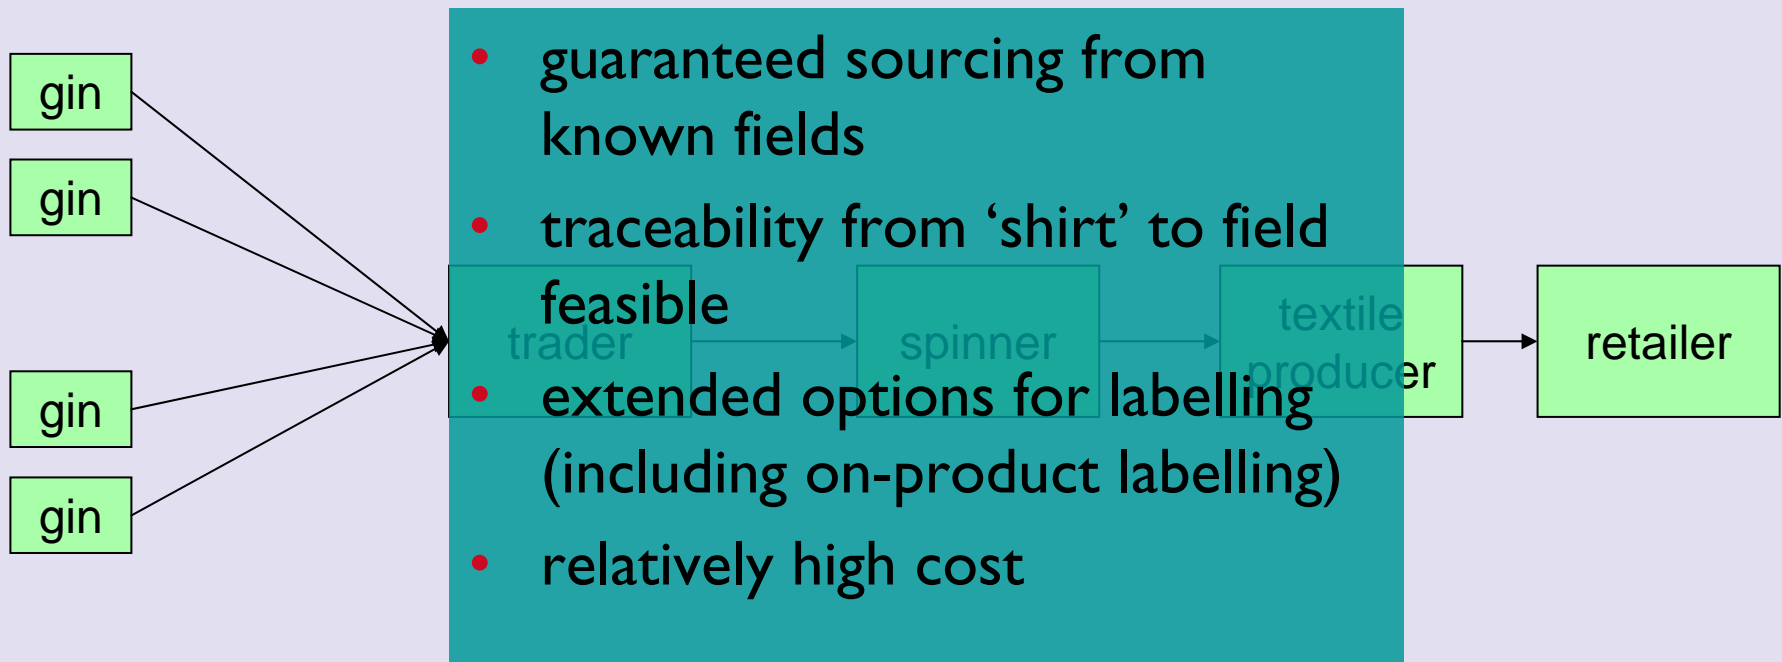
gin

gin

gin

gin

trader

spinner

textile producer

retailer

• guaranteed sourcing from known fields

• traceability from ‘shirt’ to field feasible

• extended options for labelling (including on-product labelling)

• relatively high cost